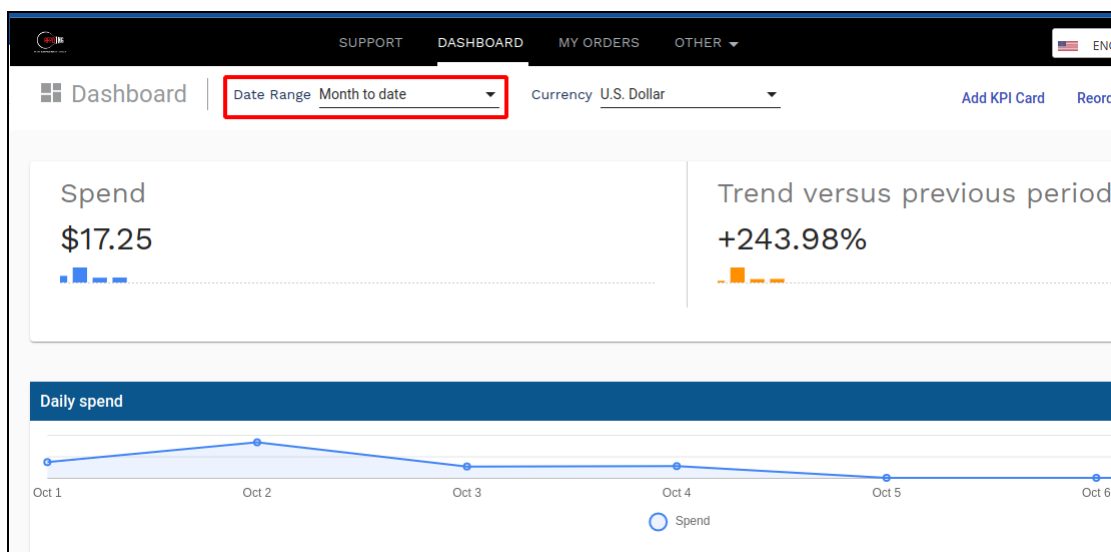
SUPPORT DASHBOARD MY ORDERS OTHER

EN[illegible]

Dashboard

Date Range Month to date

Currency U.S. Dollar

Add KPI Card

Reor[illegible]

Spend

$17.25

Trend versus previous period

+243.98%

Daily spend

Oct 1 Oct 2 Oct 3 Oct 4 Oct 5 Oct 6

Spend